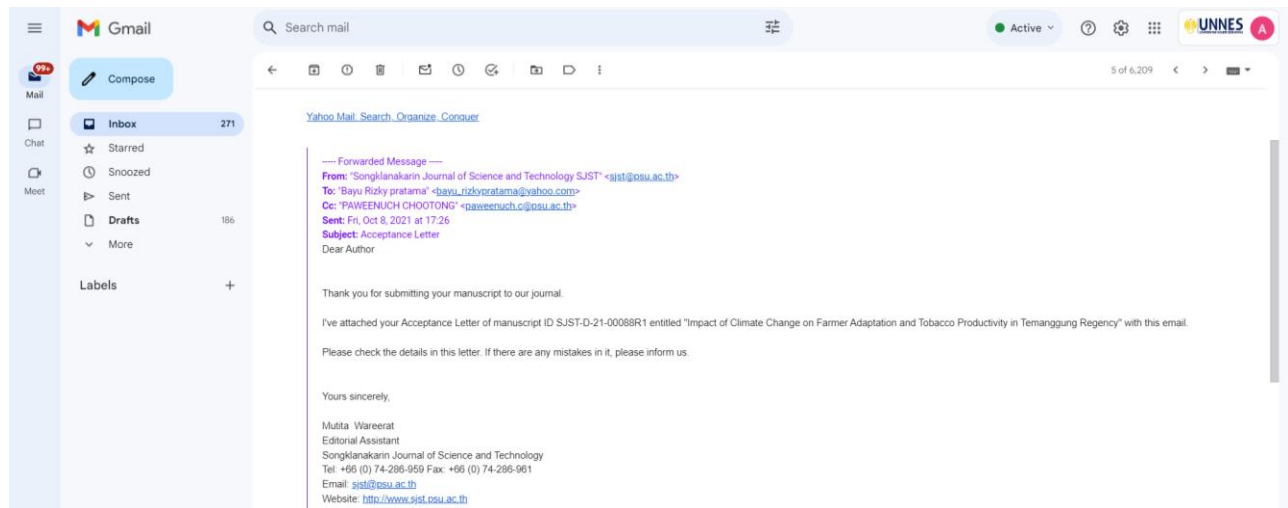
Gmail

Search mail

Active

UNNES

A

99+

Mail

Chat

Meet

Compose

Inbox 271

Starred

Snoozed

Sent

Drafts 186

More

Labels +

5 of 6,209

Yahoo Mail: Search, Organize, Conquer

---- Forwarded Message ----
From: "Songklanakarin Journal of Science and Technology SJST" <sjst@psu.ac.th>
To: "Bayu Rizky pratama" <bayu_rizkypratama@yahoo.com>
Cc: "PAWEENUCH CHOOTONG" <paweenuch.c@psu.ac.th>
Sent: Fri, Oct 8, 2021 at 17:26
Subject: Acceptance Letter
Dear Author

Thank you for submitting your manuscript to our journal.

I've attached your Acceptance Letter of manuscript ID SJST-D-21-00088R1 entitled "Impact of Climate Change on Farmer Adaptation and Tobacco Productivity in Temanggung Regency" with this email.

Please check the details in this letter. If there are any mistakes in it, please inform us.

Yours sincerely,

Mutita Wareerat
Editorial Assistant
Songklanakarin Journal of Science and Technology
Tel: +66 (0) 74-286-959 Fax: +66 (0) 74-286-961
Email: sjst@psu.ac.th
Website: http://www.sjst.psu.ac.th